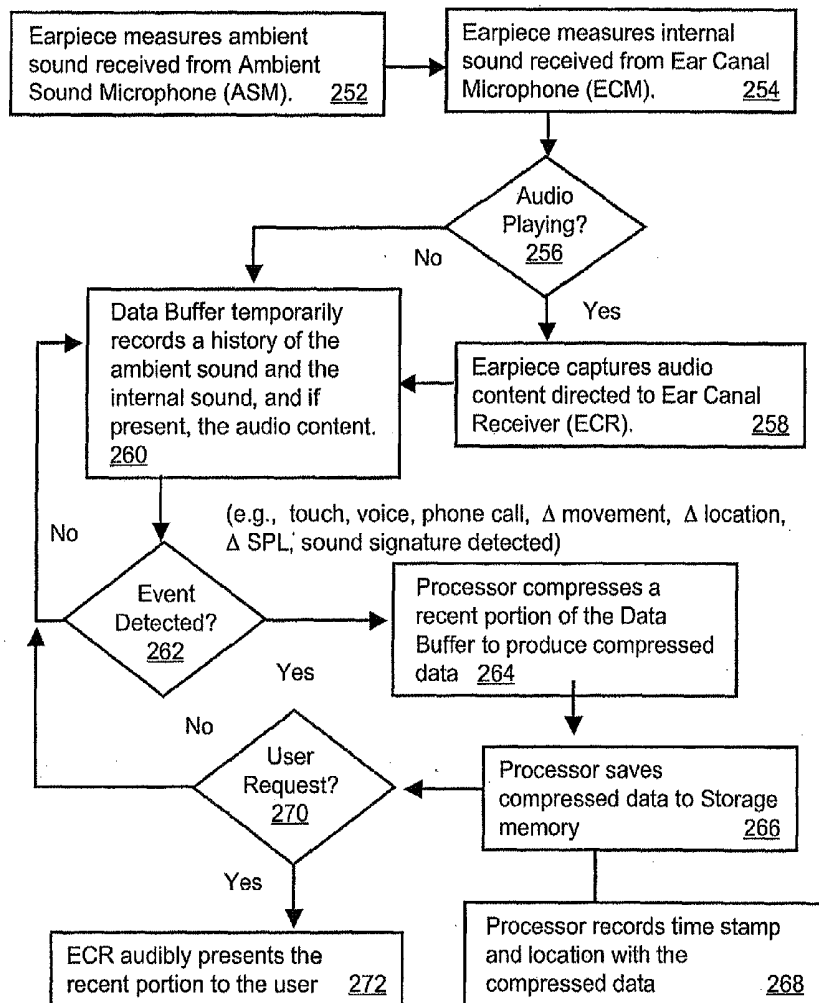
Earpiece measures ambient sound received from Ambient Sound Microphone (ASM). 252

Earpiece measures internal sound received from Ear Canal Microphone (ECM). 254

Audio Playing? 256

No

Yes

Data Buffer temporarily records a history of the ambient sound and the internal sound, and if present, the audio content. 260

Earpiece captures audio content directed to Ear Canal Receiver (ECR). 258

(e.g., touch, voice, phone call, $\Delta$ movement, $\Delta$ location, $\Delta$ SPL, sound signature detected)

No

Event Detected? 262

Yes

Processor compresses a recent portion of the Data Buffer to produce compressed data 264

No

User Request? 270

Processor saves compressed data to Storage memory 266

Yes

ECR audibly presents the recent portion to the user 272

Processor records time stamp and location with the compressed data 268